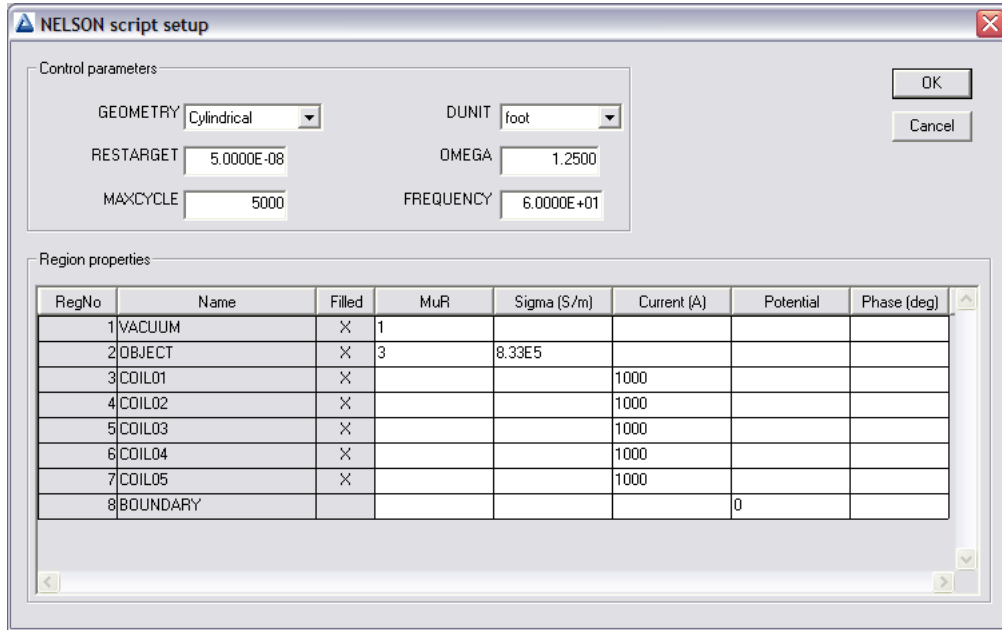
NELSON script setup

Control parameters

GEOMETRY Cylindrical

DUNIT foot

RESTARGET 5.0000E-08

OMEGA 1.2500

MAXCYCLE 5000

FREQUENCY 6.0000E+01

OK

Cancel

Region properties

| RegNo | Name | Filled | MuR | Sigma (S/m) | Current (A) | Potential | Phase (deg) |
|---|---|---|---|---|---|---|---|
| 1 | VACUUM | X | 1 | | | | |
| 2 | OBJECT | X | 3 | 8.33E5 | | | |
| 3 | COIL01 | X | | | 1000 | | |
| 4 | COIL02 | X | | | 1000 | | |
| 5 | COIL03 | X | | | 1000 | | |
| 6 | COIL04 | X | | | 1000 | | |
| 7 | COIL05 | X | | | 1000 | | |
| 8 | BOUNDARY | | | | | 0 | |